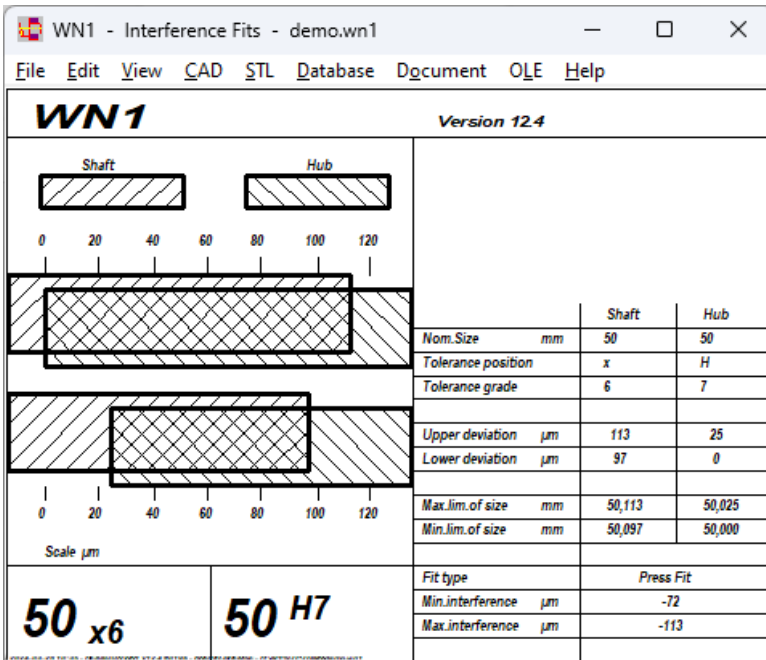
WN1 - Interference Fits - demo.wn1

File Edit View CAD STL Database Document OLE Help

WN1

Version 12.4

Shaft

Hub

0 20 40 60 80 100 120

0 20 40 60 80 100 120

Scale µm

| | | Shaft | Hub |
|---|---|---|---|
| Nom.Size | mm | 50 | 50 |
| Tolerance position | | x | H |
| Tolerance grade | | 6 | 7 |
| | | | |
| Upper deviation | µm | 113 | 25 |
| Lower deviation | µm | 97 | 0 |
| | | | |
| Max.lim.of size | mm | 50,113 | 50,025 |
| Min.lim.of size | mm | 50,097 | 50,000 |
| | | | |
| Fit type | | Press Fit | |
| Min.interference | µm | -72 | |
| Max.interference | µm | -113 | |

$50\ x6$

$50\ ^{H7}$

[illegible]